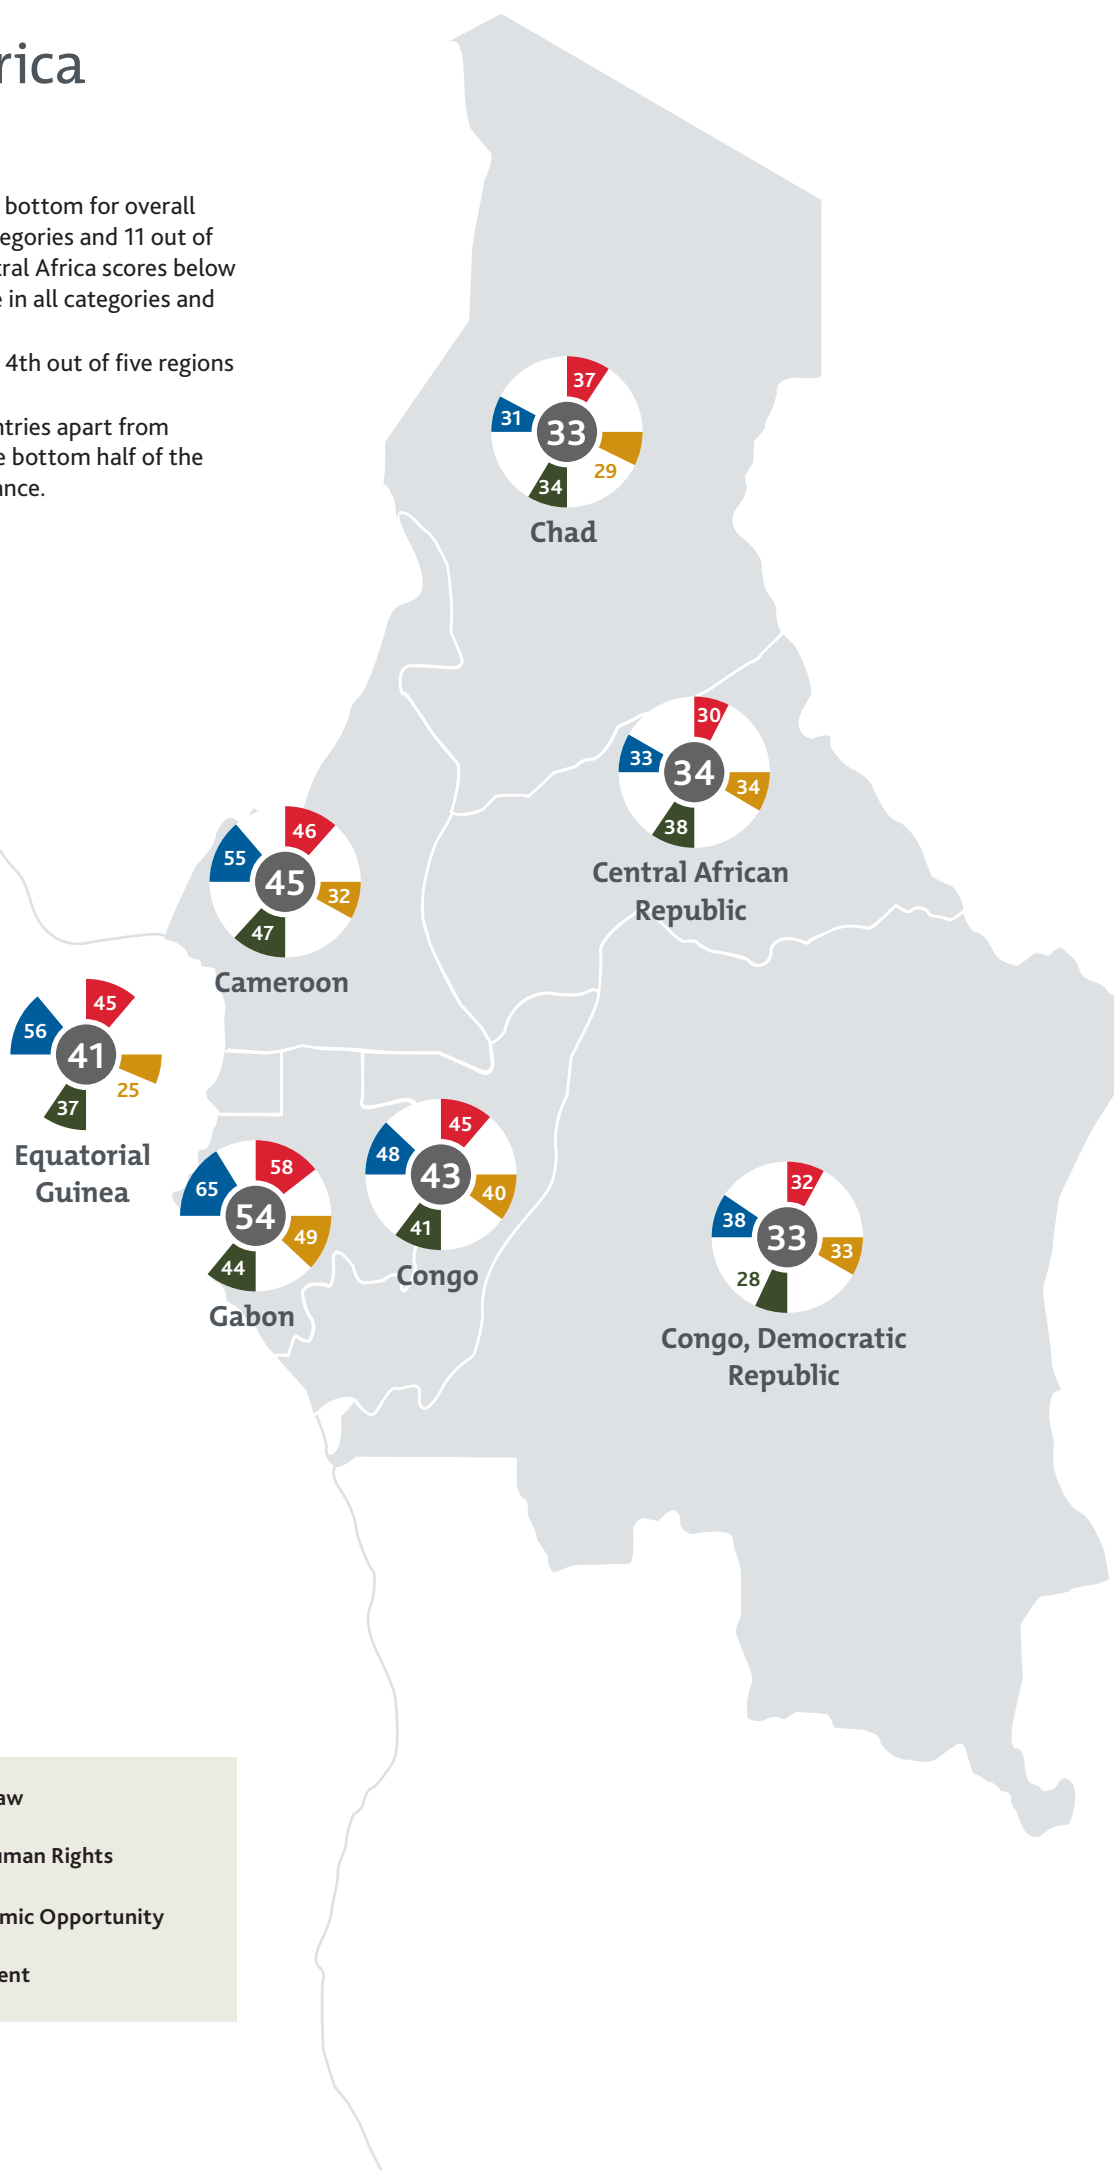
rica

bottom for overall egories and 11 out of tral Africa scores below e in all categories and

4th out of five regions

ntries apart from e bottom half of the ance.

37
31
33
29
34
Chad

30
33
34
34
38
Central African Republic

46
55
45
32
47
Cameroon

45
56
41
25
37
Equatorial Guinea

58
65
54
49
44
Gabon

45
48
43
40
41
Congo

32
38
33
33
28
Congo, Democratic Republic

aw

uman Rights

mic Opportunity

ent